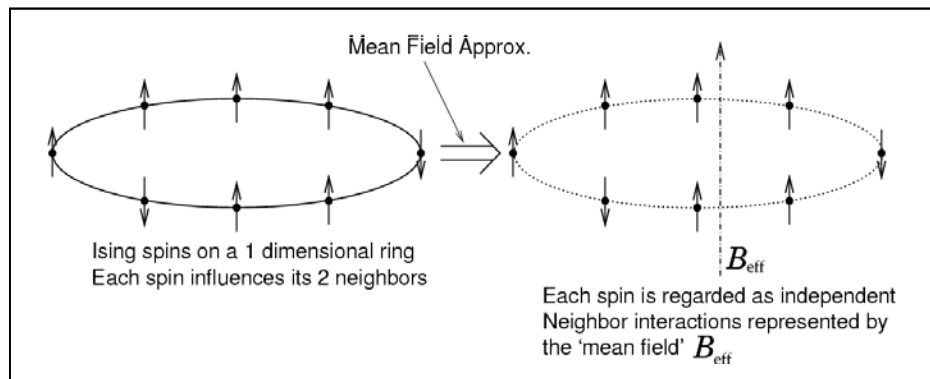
Mean Field Approx.

Ising spins on a 1 dimensional ring
Each spin influences its 2 neighbors

$B_{\text{eff}}$

Each spin is regarded as independent
Neighbor interactions represented by the 'mean field' $B_{\text{eff}}$